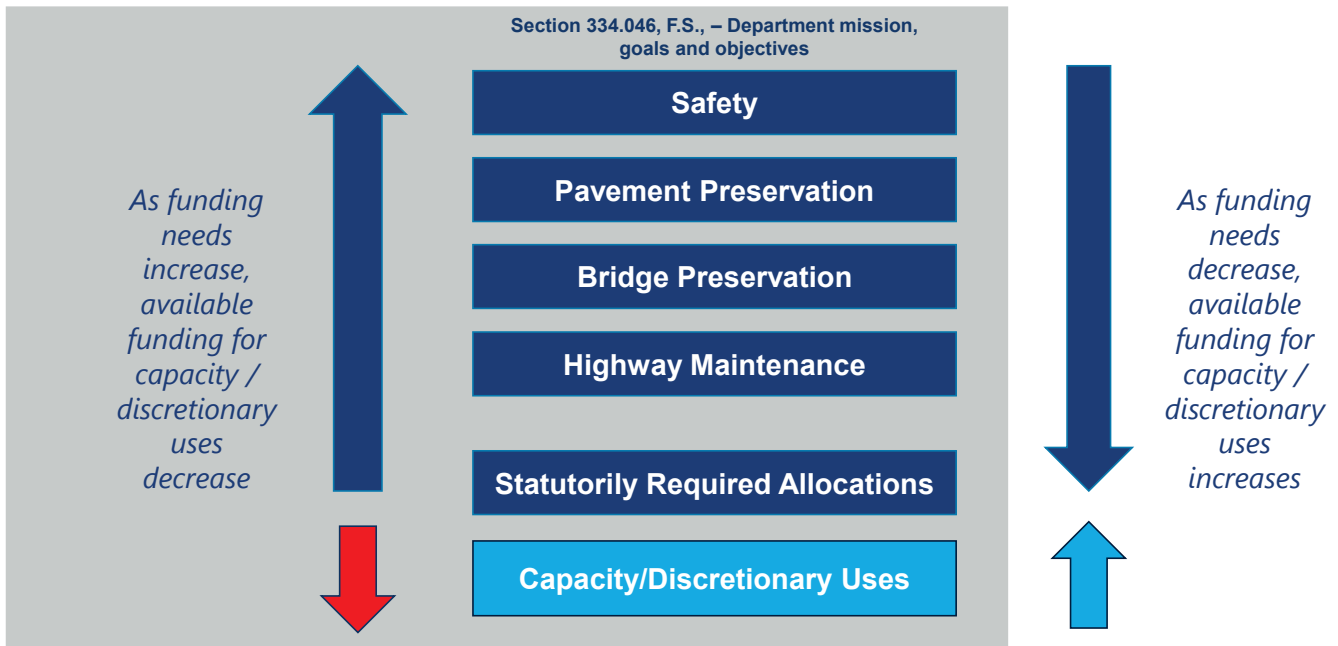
Section 334.046, F.S., – Department mission, goals and objectives

As funding needs increase, available funding for capacity / discretionary uses decrease

Safety

Pavement Preservation

Bridge Preservation

Highway Maintenance

Statutorily Required Allocations

Capacity/Discretionary Uses

As funding needs decrease, available funding for capacity / discretionary uses increases